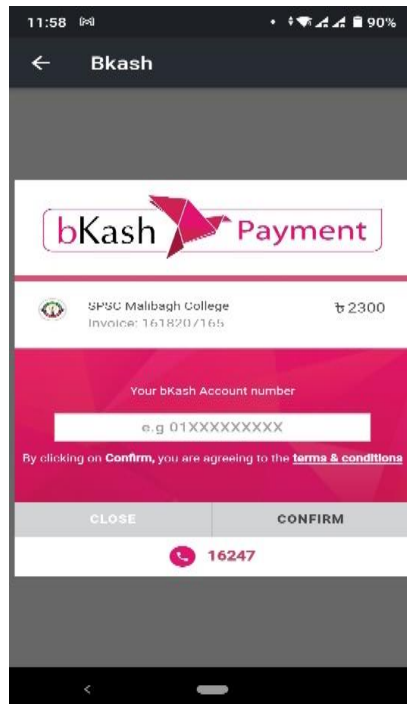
11:58 90%

Bkash

bKash Payment

SPSC Malibagh College
Invoice: 161820/165

৳2300

Your bKash Account number

e.g 01XXXXXXXXX

By clicking on **Confirm,** you are agreeing to the **terms & conditions**

CLOSE

CONFIRM

16247